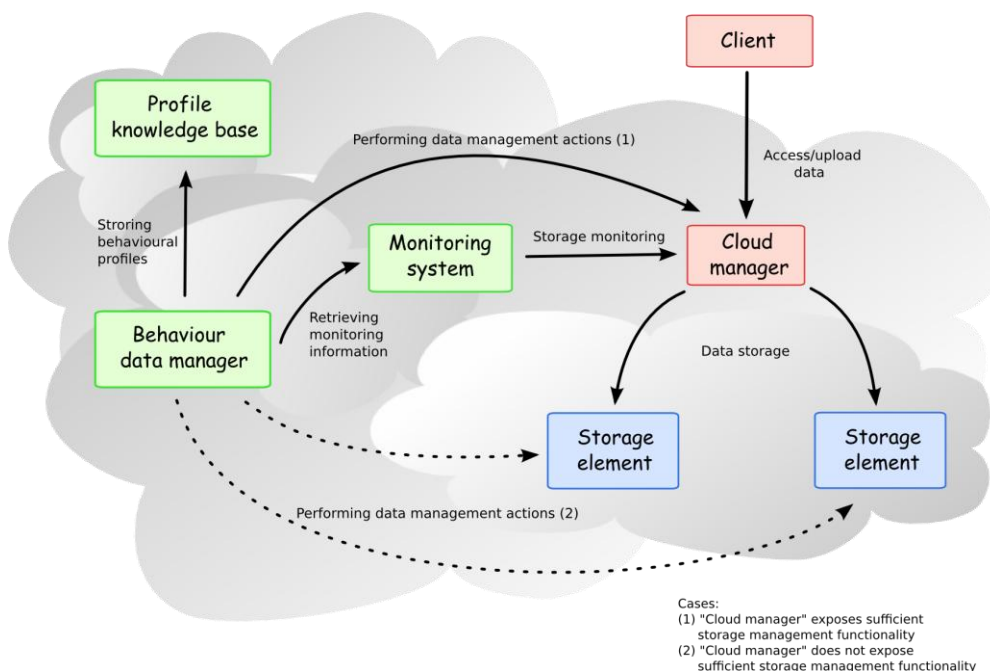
Client

Profile knowledge base

Performing data management actions (1)

Access/upload data

Storing behavioural profiles

Monitoring system

Storage monitoring

Cloud manager

Behaviour data manager

Retrieving monitoring information

Data storage

Storage element

Storage element

Performing data management actions (2)

Cases:
(1) "Cloud manager" exposes sufficient storage management functionality
(2) "Cloud manager" does not expose sufficient storage management functionality